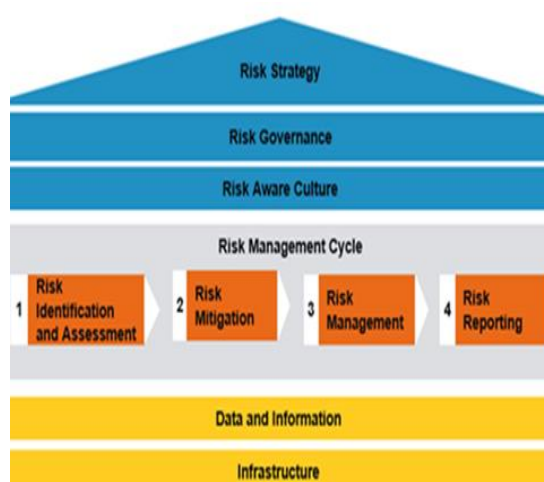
Risk Strategy

Risk Governance

Risk Aware Culture

Risk Management Cycle

1 Risk Identification and Assessment

2 Risk Mitigation

3 Risk Management

4 Risk Reporting

Data and Information

Infrastructure